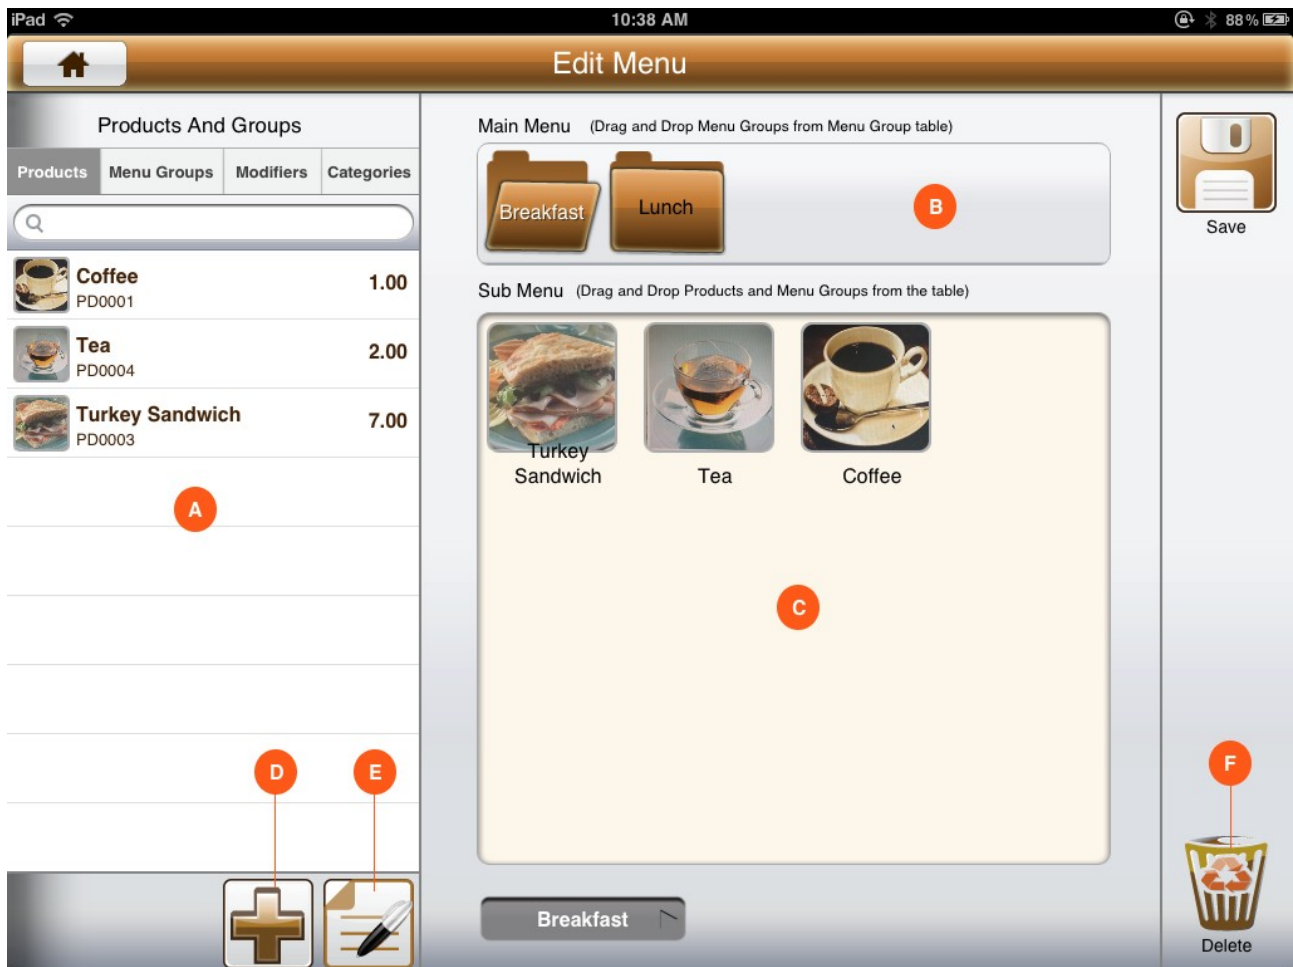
iPad 10:38 AM 88%

Edit Menu

Products And Groups

Products | Menu Groups | Modifiers | Categories

Coffee 1.00
PD0001

Tea 2.00
PD0004

Turkey Sandwich 7.00
PD0003

A

D E

Main Menu (Drag and Drop Menu Groups from Menu Group table)

Breakfast Lunch

B

Sub Menu (Drag and Drop Products and Menu Groups from the table)

Turkey Sandwich

Tea

Coffee

C

Breakfast

Save

F

Delete